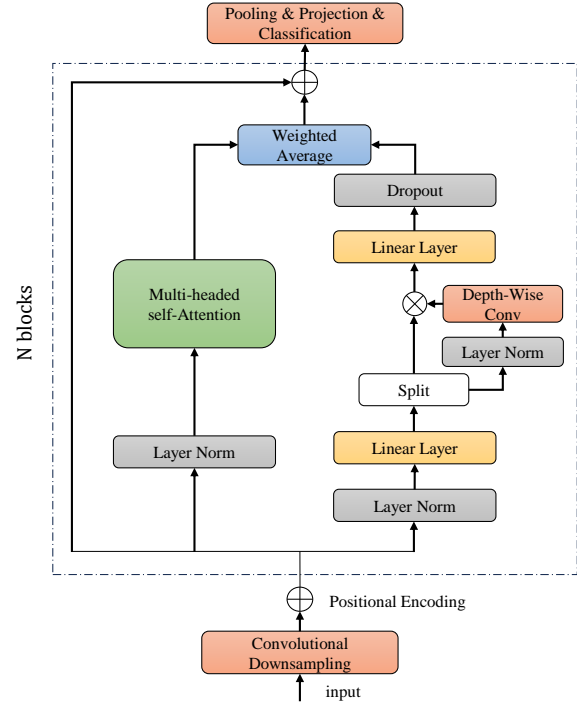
Pooling & Projection & Classification

N blocks

Weighted Average

Dropout

Linear Layer

Multi-headed self-Attention

Depth-Wise Conv

Layer Norm

Split

Linear Layer

Layer Norm

Layer Norm

Positional Encoding

Convolutional Downsampling

input